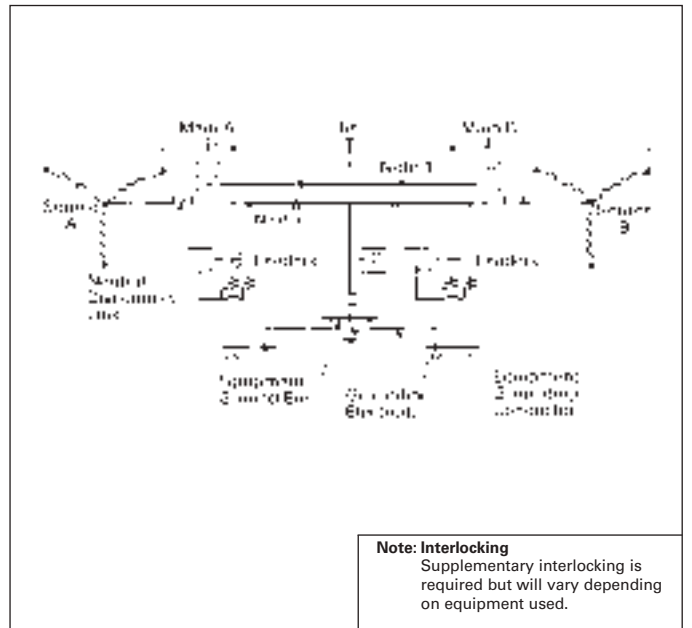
Main A

Tie

Main B

Neutral Bus

Source A

Source B

Neutral Disconnect Links

Feeders

Feeders

Equipment Ground Bus

Grounding Electrode

Equipment Grounding Conductor

Note: Interlocking
Supplementary interlocking is required but will vary depending on equipment used.